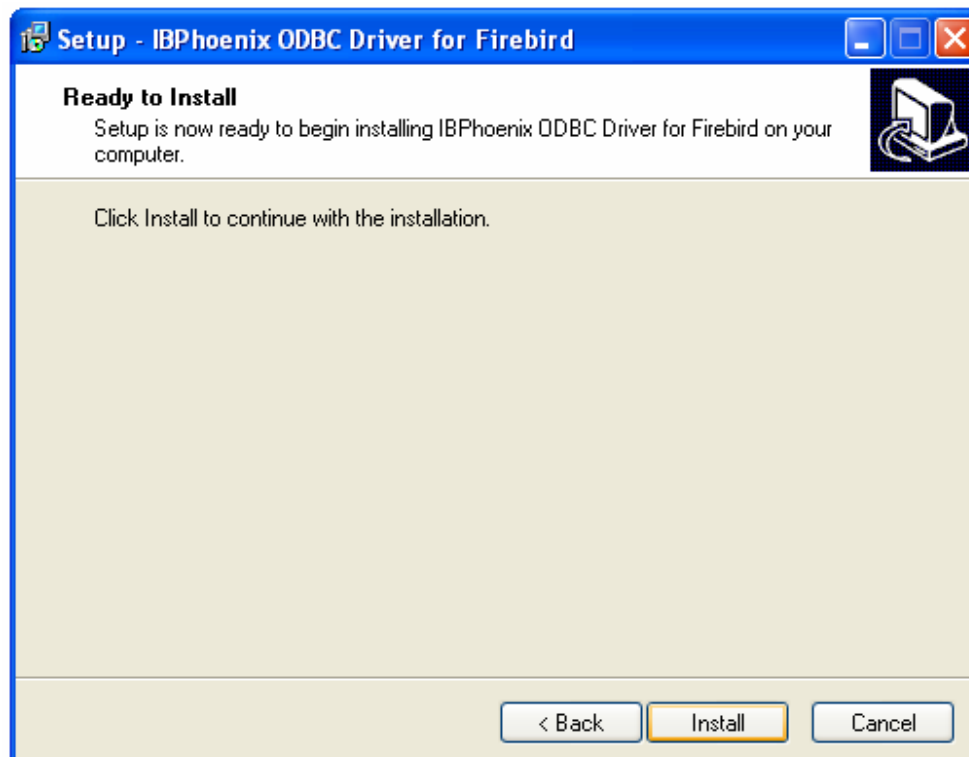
Setup - IBPhoenix ODBC Driver for Firebird

Ready to Install
Setup is now ready to begin installing IBPhoenix ODBC Driver for Firebird on your computer.

Click Install to continue with the installation.

< Back
Install
Cancel